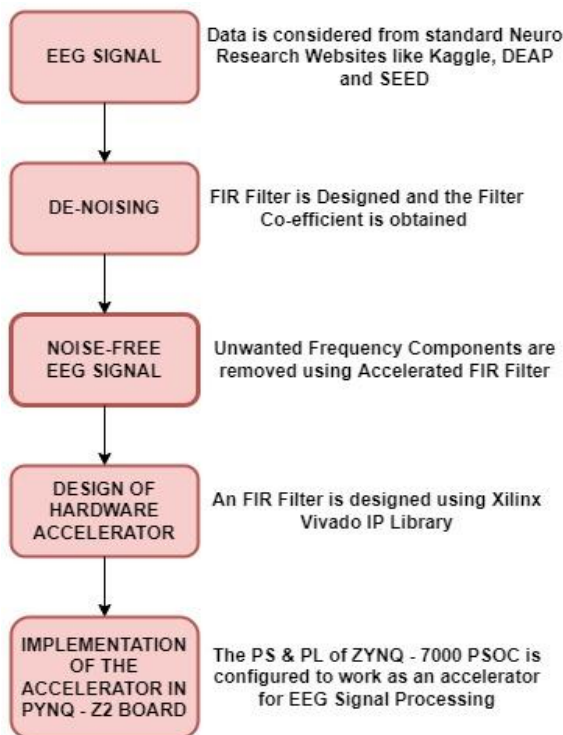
EEG SIGNAL

Data is considered from standard Neuro Research Websites like Kaggle, DEAP and SEED

DE-NOISING

FIR Filter is Designed and the Filter Co-efficient is obtained

NOISE-FREE EEG SIGNAL

Unwanted Frequency Components are removed using Accelerated FIR Filter

DESIGN OF HARDWARE ACCELERATOR

An FIR Filter is designed using Xilinx Vivado IP Library

IMPLEMENTATION OF THE ACCELERATOR IN PYNQ - Z2 BOARD

The PS & PL of ZYNQ - 7000 PSOC is configured to work as an accelerator for EEG Signal Processing